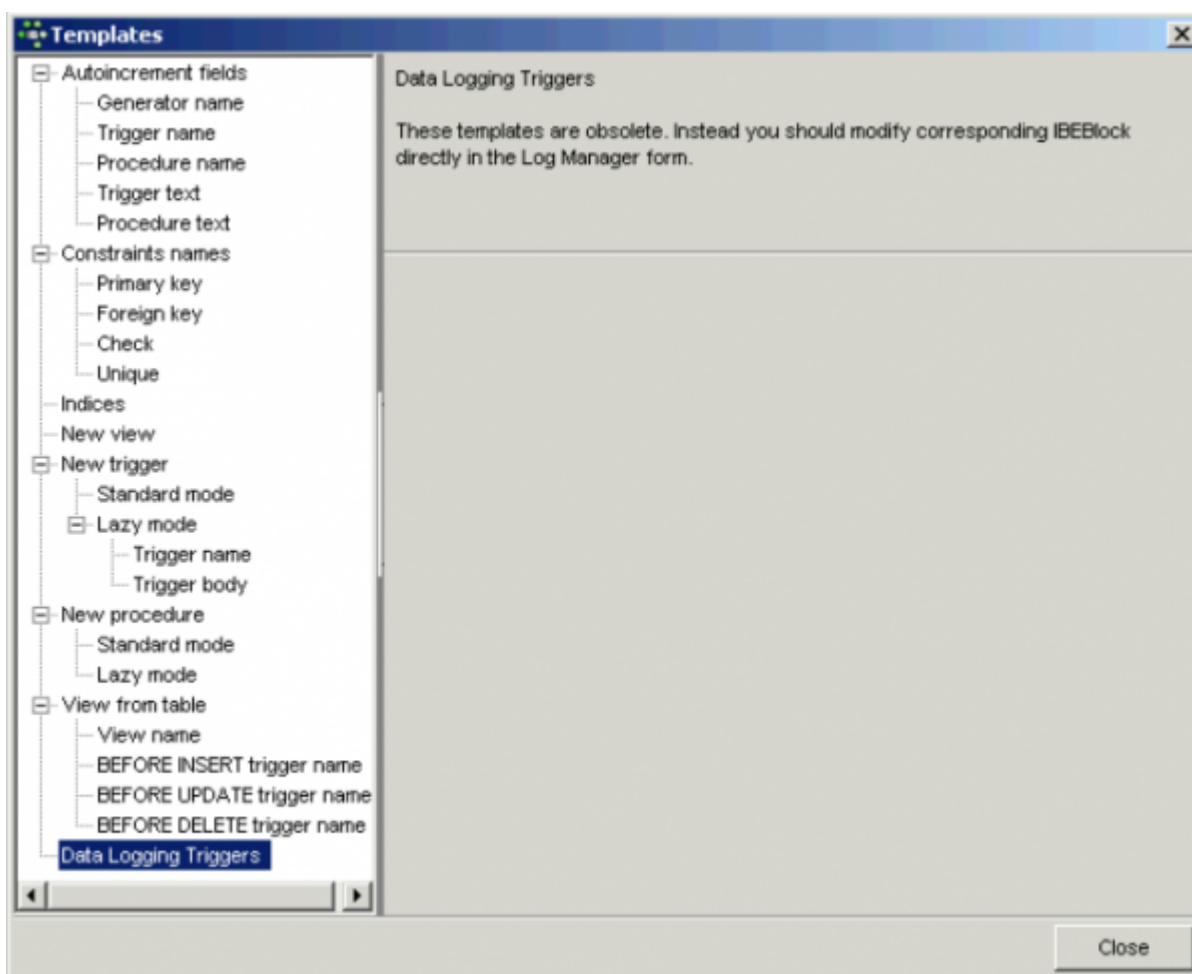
Templates

Autoincrement fields
Generator name
Trigger name
Procedure name
Trigger text
Procedure text
Constraints names
Primary key
Foreign key
Check
Unique
Indices
New view
New trigger
Standard mode
Lazy mode
Trigger name
Trigger body
New procedure
Standard mode
Lazy mode
View from table
View name
BEFORE INSERT trigger name
BEFORE UPDATE trigger name
BEFORE DELETE trigger name
Data Logging Triggers

Data Logging Triggers

These templates are obsolete. Instead you should modify corresponding IBEBlock directly in the Log Manager form.

Close